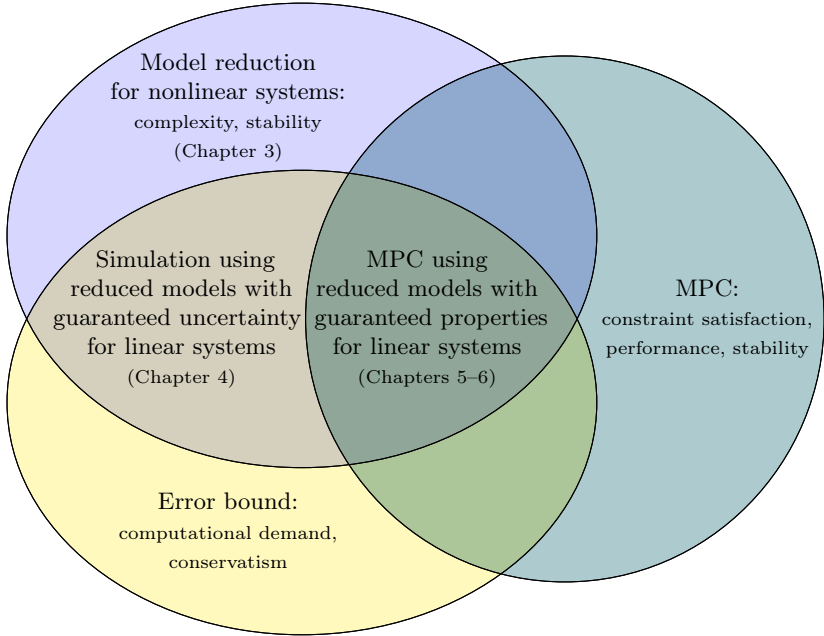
Model reduction for nonlinear systems: complexity, stability (Chapter 3)

Simulation using reduced models with guaranteed uncertainty for linear systems (Chapter 4)

MPC using reduced models with guaranteed properties for linear systems (Chapters 5–6)

MPC: constraint satisfaction, performance, stability

Error bound: computational demand, conservatism